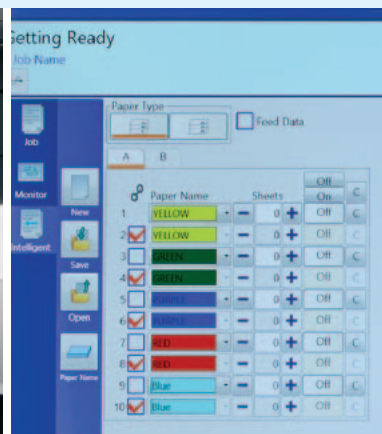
Getting Ready
Job Name

Job
Monitor
Intelligent
New
Save
Open
Paper Name

Paper Type
Feed Data

A B

| | Paper Name | Sheets | Off / On | C |
|---|---|---|---|---|
| 1 | YELLOW | 0 | Off | C |
| 2 | YELLOW | 0 | Off | C |
| 3 | GREEN | 0 | Off | C |
| 4 | GREEN | 0 | Off | C |
| 5 | PURPLE | 0 | Off | C |
| 6 | PURPLE | 0 | Off | C |
| 7 | RED | 0 | Off | C |
| 8 | RED | 0 | Off | C |
| 9 | Blue | 0 | Off | C |
| 10 | Blue | 0 | Off | C |